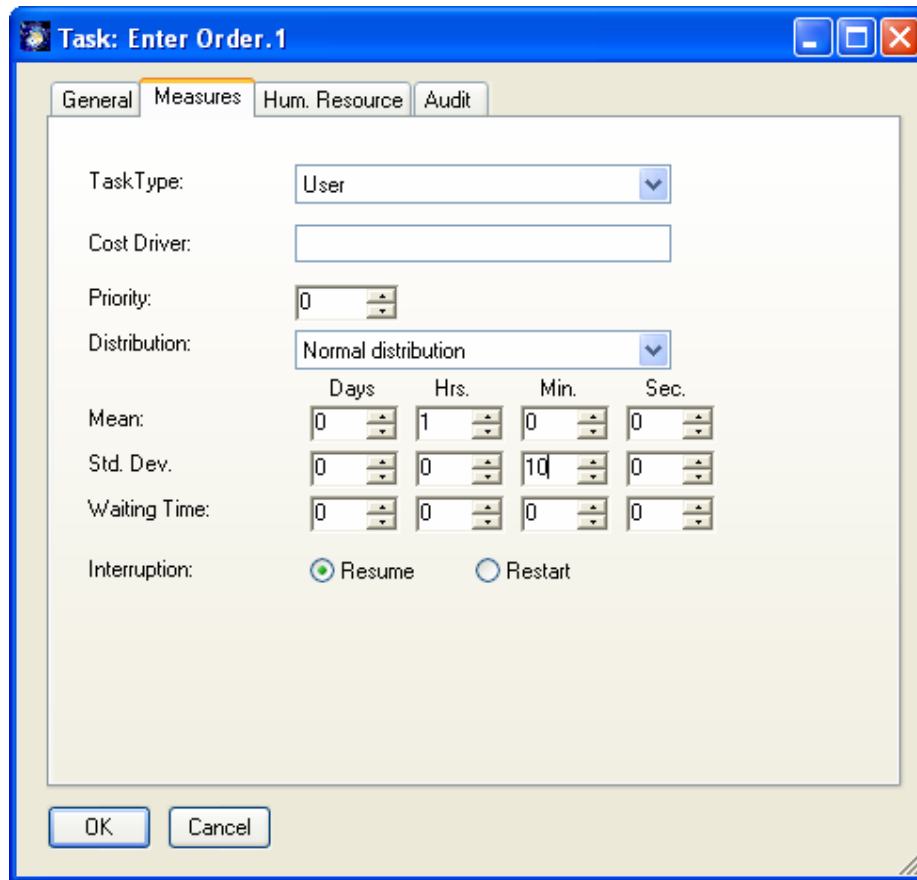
Task: Enter Order.1

General | Measures | Hum. Resource | Audit

TaskType: User

Cost Driver:

Priority: 0

Distribution: Normal distribution

| | Days | Hrs. | Min. | Sec. |
|---|---|---|---|---|
| Mean: | 0 | 1 | 0 | 0 |
| Std. Dev. | 0 | 0 | 10 | 0 |
| Waiting Time: | 0 | 0 | 0 | 0 |

Interruption: Resume Restart

OK Cancel